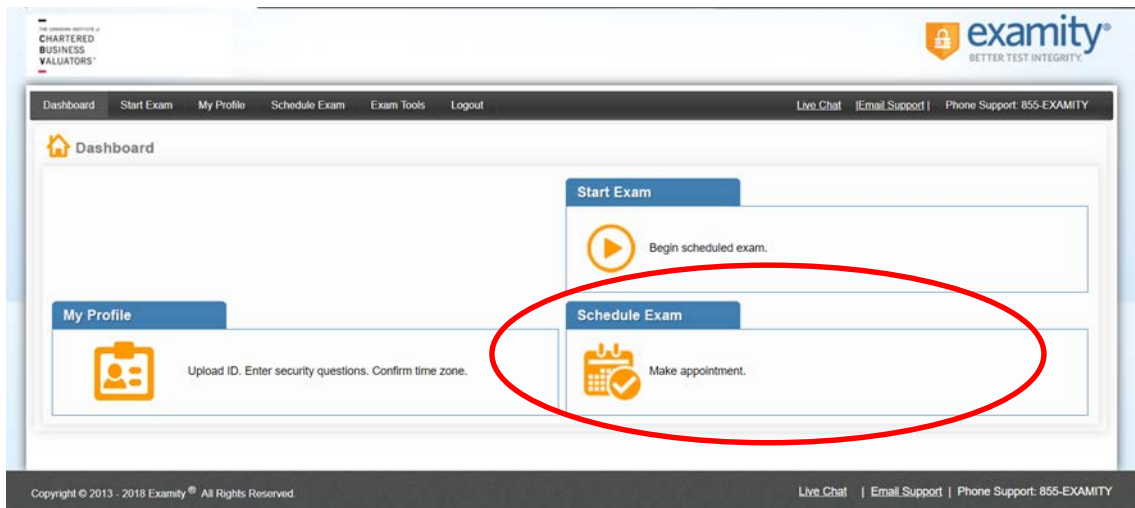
THE CANADIAN INSTITUTE of CHARTERED BUSINESS VALUATORS

examity®
BETTER TEST INTEGRITY.

Dashboard Start Exam My Profile Schedule Exam Exam Tools Logout

Live Chat |Email Support| Phone Support: 855-EXAMITY

Dashboard

Start Exam

Begin scheduled exam.

My Profile

Upload ID. Enter security questions. Confirm time zone.

Schedule Exam

Make appointment.

Copyright © 2013 - 2018 Examity ® All Rights Reserved

Live Chat | Email Support | Phone Support: 855-EXAMITY